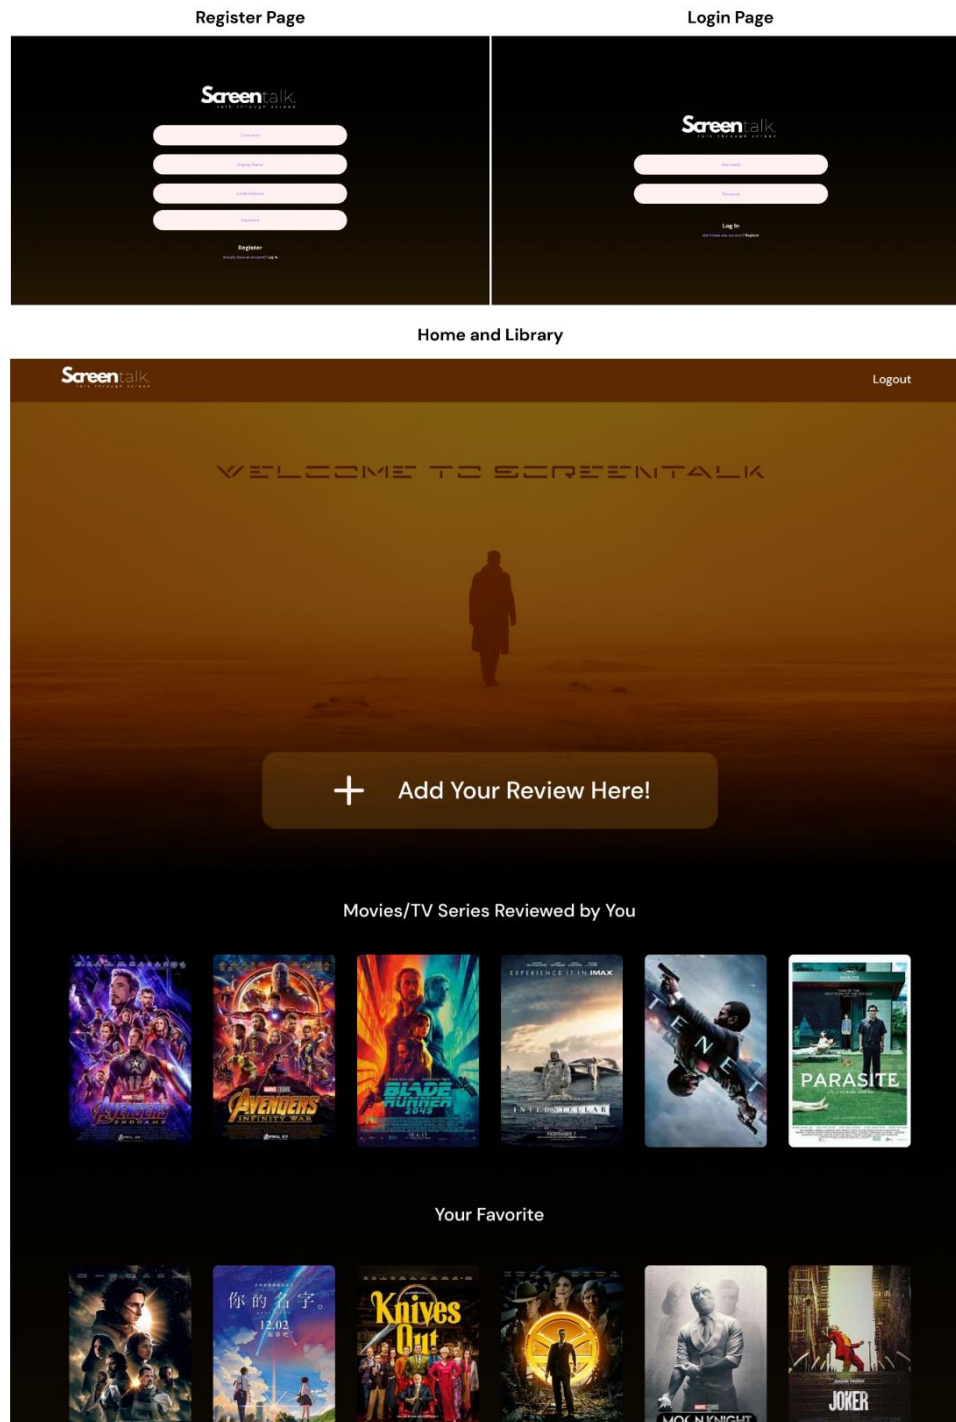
Register Page

Login Page

Screentalk
talk through screen

Username

Display Name

Email Address

Password

Register

Already have an account? Log in

Screentalk
talk through screen

Username

Password

Log In

Don't have any account? Register

Home and Library

Screentalk
talk through screen

Logout

WELCOME TO SCREENTALK

+ Add Your Review Here!

Movies/TV Series Reviewed by You

AVENGERS ENDGAME

AVENGERS INFINITY WAR

BLADE RUNNER 2049

EXPERIENCE IT IN IMAX
INTERSTELLAR

TENET

PARASITE

Your Favorite

你的名字。
12.02

Knives Out

MOON KNIGHT

JOKER